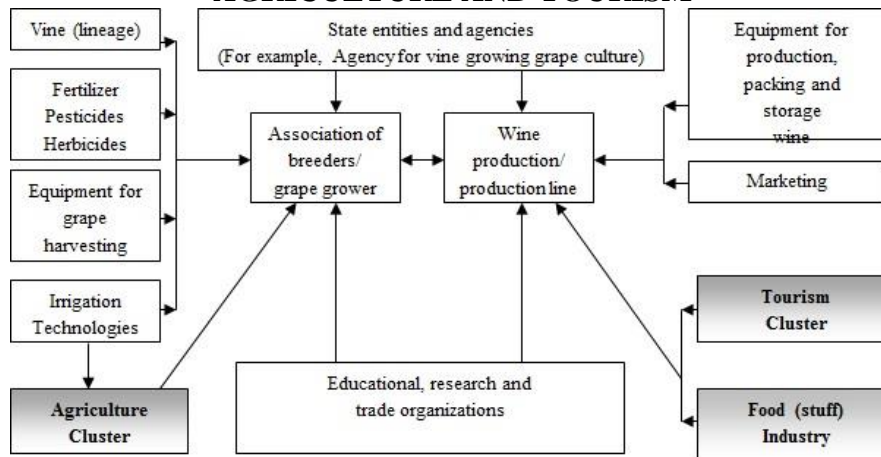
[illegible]

Vine (lineage)

Fertilizer Pesticides Herbicides

Equipment for grape harvesting

Irrigation Technologies

Agriculture Cluster

State entities and agencies (For example, Agency for vine growing grape culture)

Association of breeders/ grape grower

Wine production/ production line

Educational, research and trade organizations

Equipment for production, packing and storage wine

Marketing

Tourism Cluster

Food (stuff) Industry